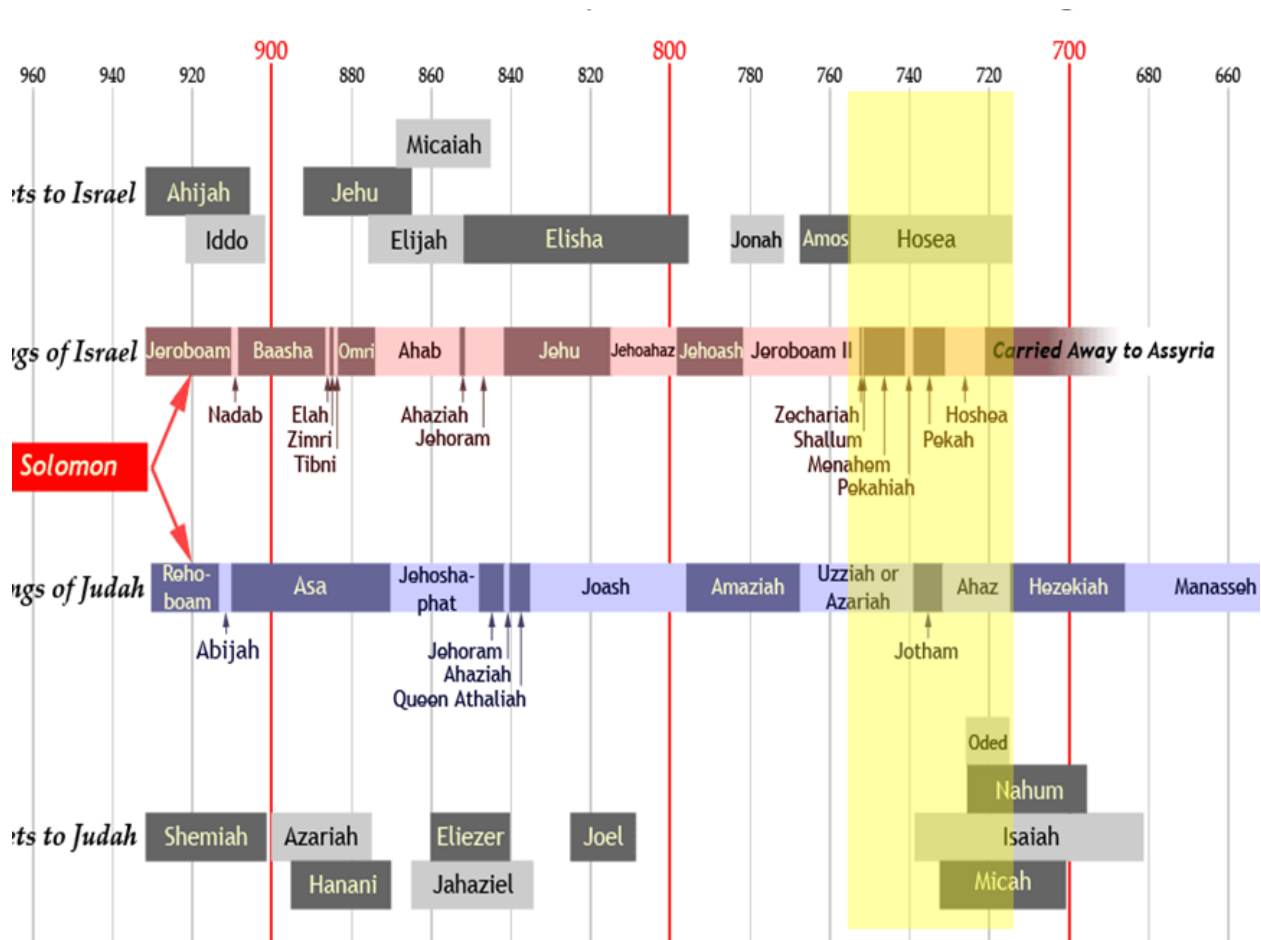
960 940 920 900 880 860 840 820 800 780 760 740 720 700 680 660

ets to Israel

Micaiah
Ahijah
Jehu
Iddo
Elijah
Elisha
Jonah
Amos
Hosea

ngs of Israel

Jeroboam
Baasha
Omri
Ahab
Jehu
Jehoahaz
Jehoash
Jeroboam II
Carried Away to Assyria

Nadab
Elah
Zimri
Tibni
Ahaziah
Jehoram
Zechariah
Shallum
Menahem
Pekahiah
Pekah
Hoshea

Solomon

ngs of Judah

Rehoboam
Asa
Jehoshaphat
Joash
Amaziah
Uzziah or Azariah
Ahaz
Hezekiah
Manasseh

Abijah
Jehoram
Ahaziah
Queen Athaliah
Jotham

Oded
Nahum

ets to Judah

Shemiah
Azariah
Eliezer
Joel
Isaiah
Hanani
Jahaziel
Micah